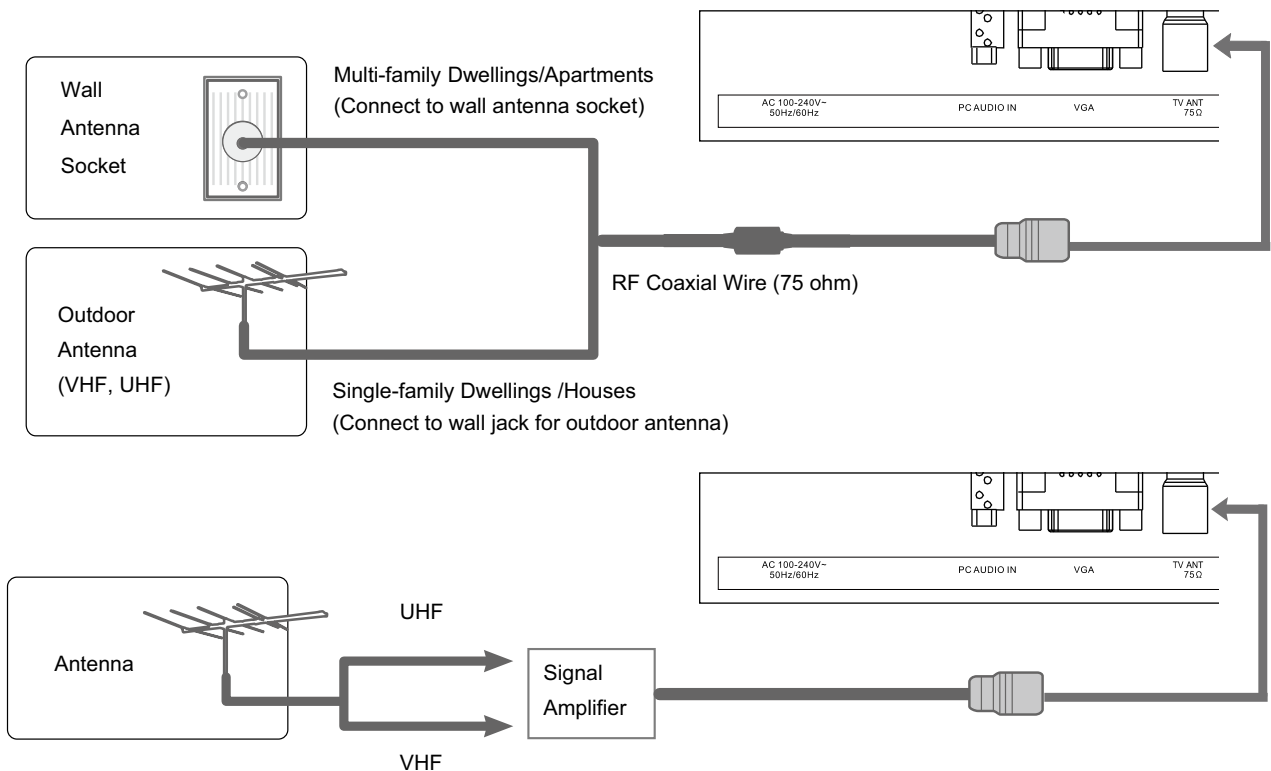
Wall Antenna Socket

Multi-family Dwellings/Apartments
(Connect to wall antenna socket)

AC 100-240V~ 50Hz/60Hz
PC AUDIO IN
VGA
TV ANT 75Ω

RF Coaxial Wire (75 ohm)

Outdoor Antenna (VHF, UHF)

Single-family Dwellings /Houses
(Connect to wall jack for outdoor antenna)

AC 100-240V~ 50Hz/60Hz
PC AUDIO IN
VGA
TV ANT 75Ω

Antenna

UHF

Signal Amplifier

VHF